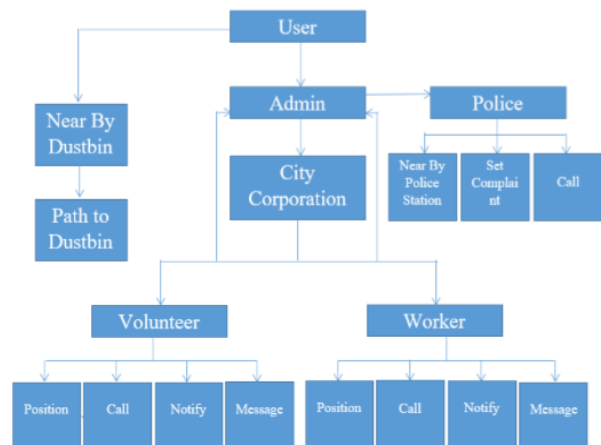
User

Near By Dustbin

Path to Dustbin

Admin

Police

City Corporation

Near By Police Station

Set Complaint

Call

Volunteer

Worker

Position

Call

Notify

Message

Position

Call

Notify

Message